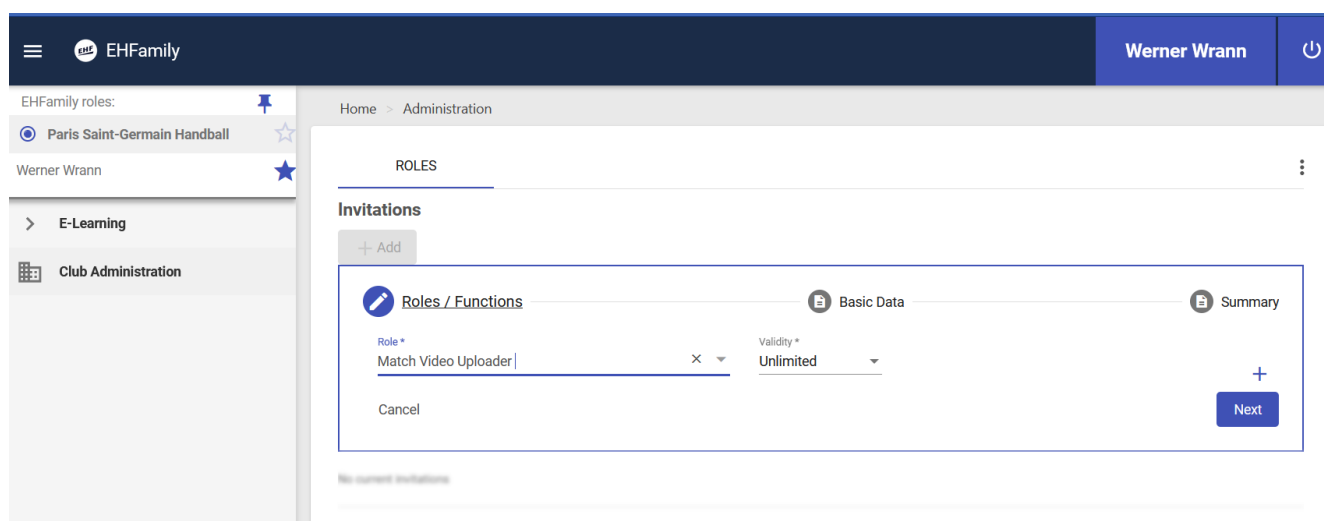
EHF EHFamily

Werner Wrann

EHFamily roles:

Paris Saint-Germain Handball

Werner Wrann

E-Learning

Club Administration

Home > Administration

ROLES

Invitations

+ Add

Roles / Functions

Basic Data

Summary

Role *
Match Video Uploader

Validity *
Unlimited

+

Cancel

Next

No current invitations